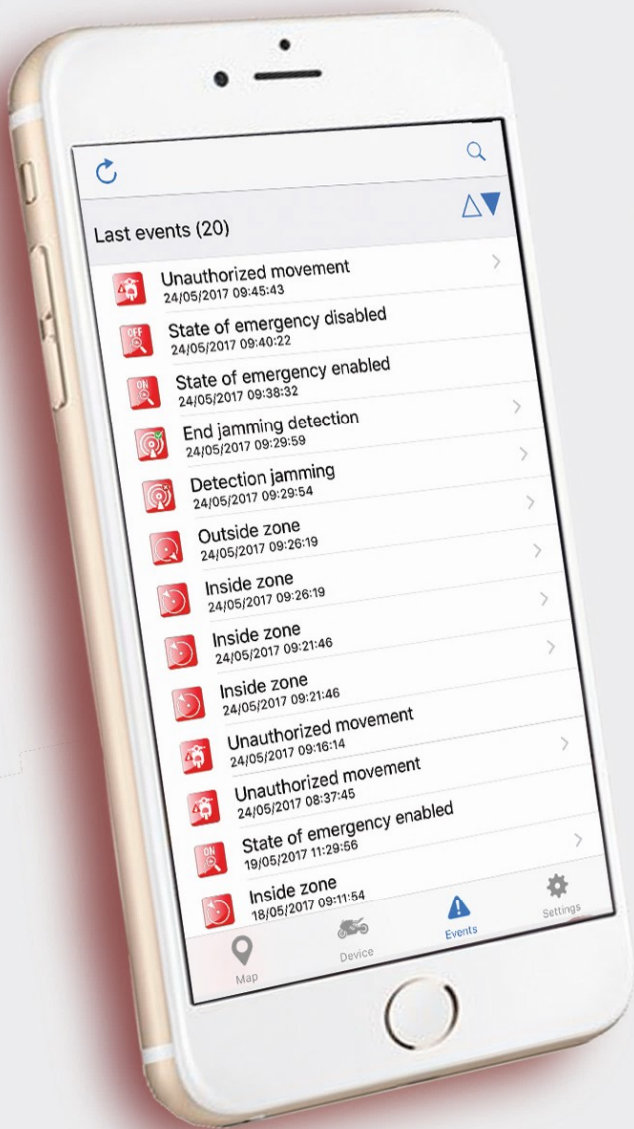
Last events (20)

Unauthorized movement
24/05/2017 09:45:43

OFF
State of emergency disabled
24/05/2017 09:40:22

ON
State of emergency enabled
24/05/2017 09:38:32

End jamming detection
24/05/2017 09:29:59

Detection jamming
24/05/2017 09:29:54

Outside zone
24/05/2017 09:26:19

Inside zone
24/05/2017 09:26:19

Inside zone
24/05/2017 09:21:46

Inside zone
24/05/2017 09:21:46

Unauthorized movement
24/05/2017 09:16:14

Unauthorized movement
24/05/2017 08:37:45

ON
State of emergency enabled
19/05/2017 11:29:56

Inside zone
18/05/2017 09:11:54

Map
Device
Events
Settings